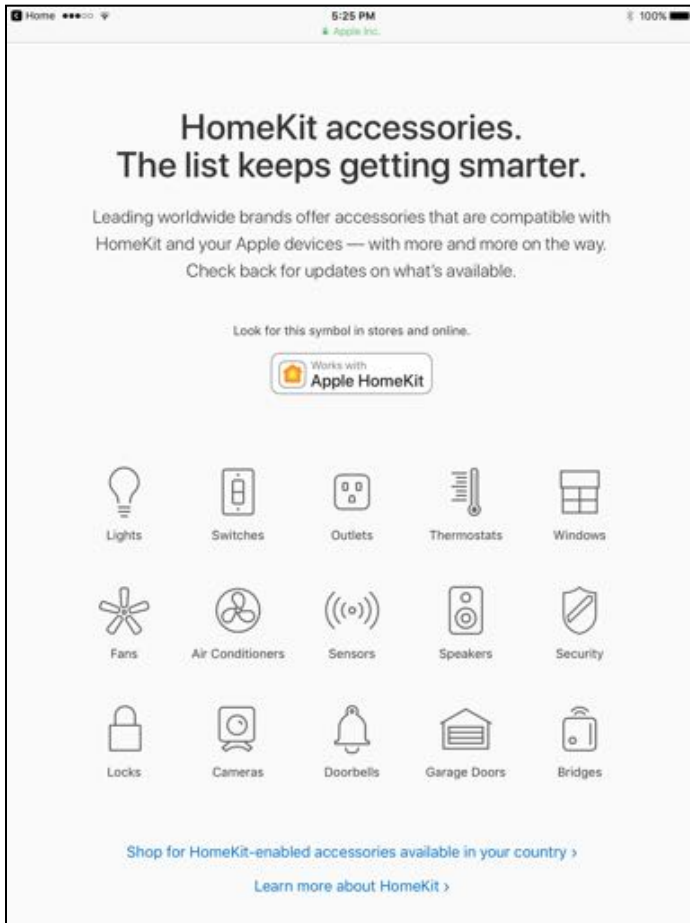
Home ●●●○○ 5:25 PM Apple Inc. 100%

HomeKit accessories. The list keeps getting smarter.

Leading worldwide brands offer accessories that are compatible with HomeKit and your Apple devices — with more and more on the way. Check back for updates on what's available.

Look for this symbol in stores and online.

Works with Apple HomeKit

Lights
Switches
Outlets
Thermostats
Windows
Fans
Air Conditioners
Sensors
Speakers
Security
Locks
Cameras
Doorbells
Garage Doors
Bridges

Shop for HomeKit-enabled accessories available in your country ›

Learn more about HomeKit ›